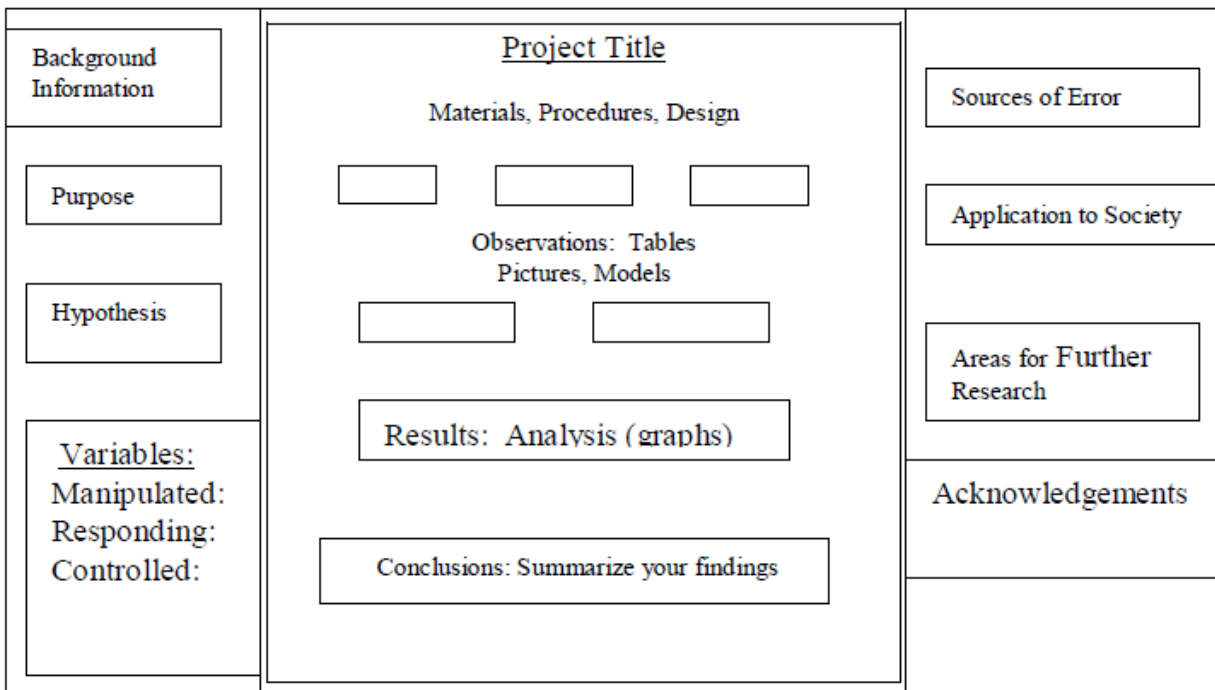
Background Information

Purpose

Hypothesis

Variables:
Manipulated:
Responding:
Controlled:

Project Title

Materials, Procedures, Design

Observations: Tables
Pictures, Models

Results: Analysis (graphs)

Conclusions: Summarize your findings

Sources of Error

Application to Society

Areas for Further Research

Acknowledgements